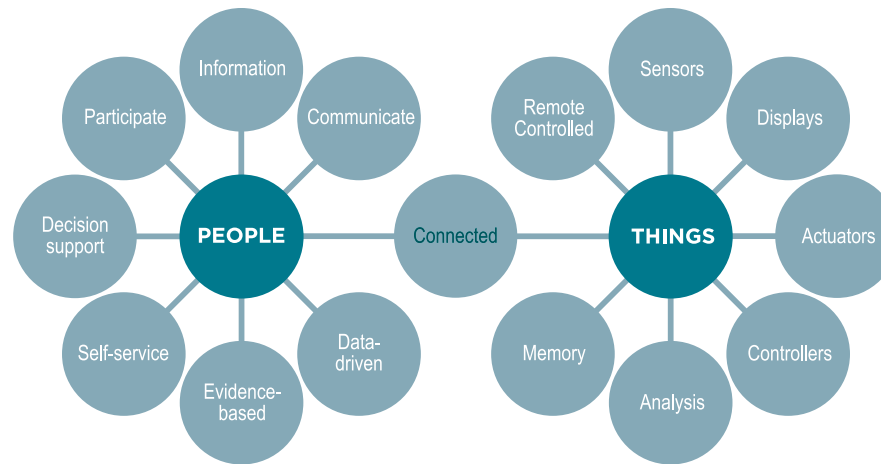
Information

Participate

Communicate

Decision support

PEOPLE

Connected

Self-service

Data-driven

Evidence-based

Sensors

Remote Controlled

Displays

THINGS

Actuators

Memory

Controllers

Analysis